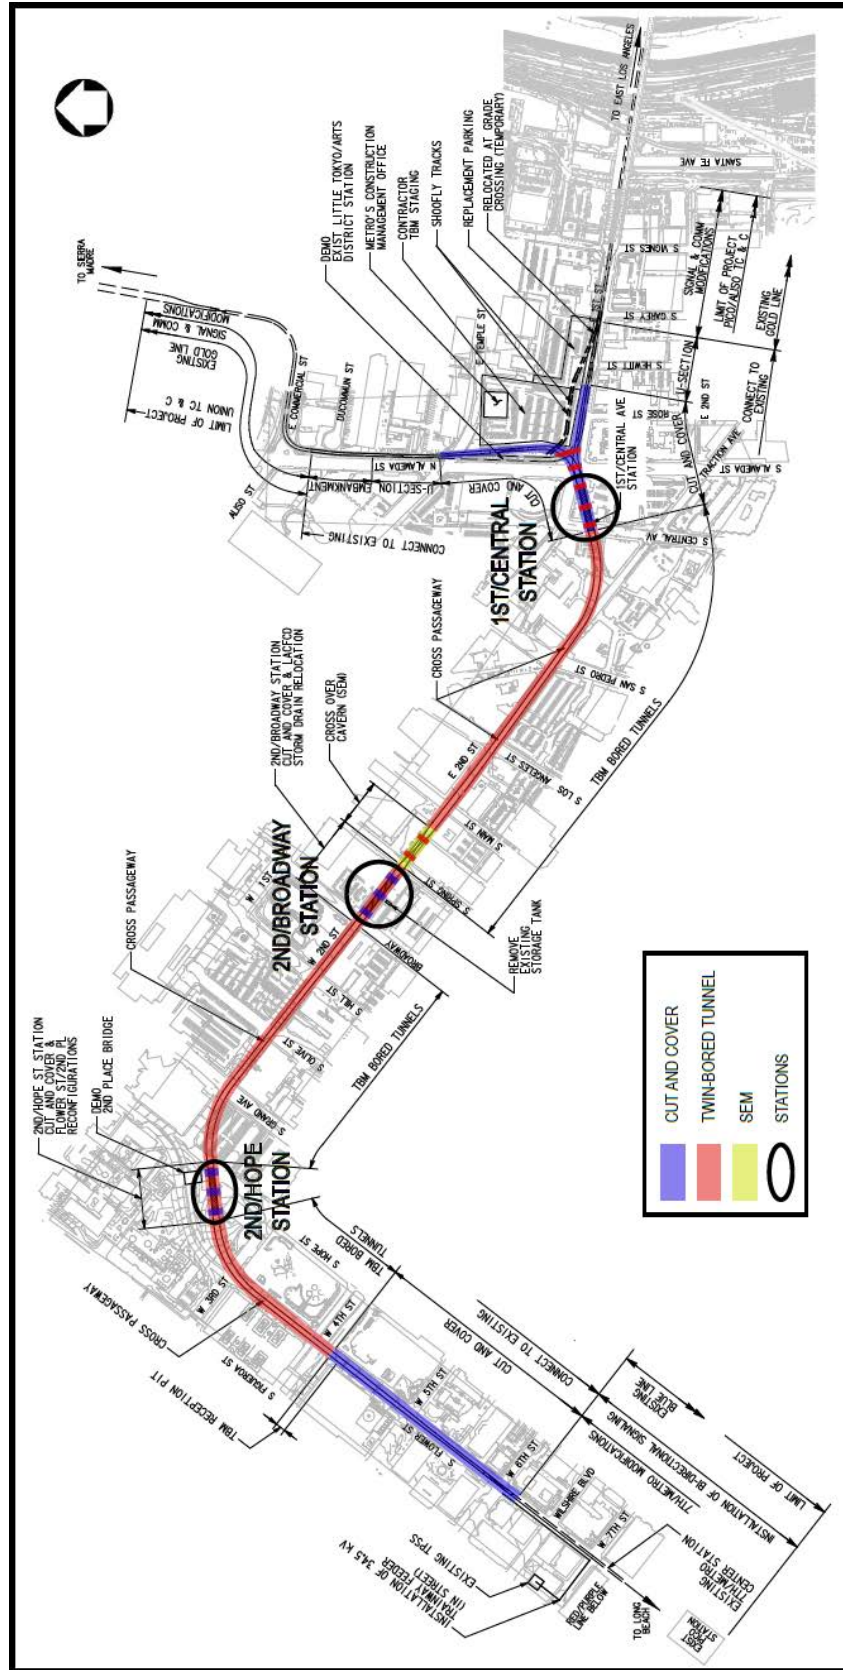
TO SIERRA MADRE
LIMIT OF PROJECT UNION TC & C
EXISTING GOLD LINE SIGNAL & COMM MODIFICATIONS
DEMO EXIST LITTLE TOKYO/ARTS DISTRICT STATION
METRO'S CONSTRUCTION MANAGEMENT OFFICE
CONTRACTOR TBM STAGING
SHOOFLY TRACKS
REPLACEMENT PARKING
RELOCATED AT GRADE CROSSING (TEMPORARY)
TO EAST LOS ANGELES
SANTA FE AVE
S VIGNES ST
SIGNAL & COMM MODIFICATIONS
LIMIT OF PROJECT PICO/ALISO TC & C
S GAREY ST
EXISTING GOLD LINE
S HEWITT ST
U-SECTION
CONNECT TO EXISTING
E 2ND ST
ROSE ST
CUT AND COVER
S ALAMEDA ST
TRACTION AVE
1ST/CENTRAL AVE STATION
E COMMERCIAL ST
DUCOMMUN ST
E TEMPLE ST
1ST ST
N ALAMEDA ST
U-SECTION EMBANKMENT
CUT AND COVER
ALISO ST
CONNECT TO EXISTING
1ST/CENTRAL STATION
S CENTRAL AV
CROSS PASSAGEWAY
S SAN PEDRO ST
2ND/BROADWAY STATION CUT AND COVER & LACFCD STORM DRAIN RELOCATION
CROSS OVER CAVERN (SEM)
E 2ND ST
S LOS ANGELES ST
TBM BORED TUNNELS
S MAIN ST
S SPRING ST
REMOVE EXISTING STORAGE TANK
W 1ST ST
2ND/BROADWAY STATION
CROSS PASSAGEWAY
W 2ND ST
BROADWAY
S HILL ST
S OLIVE ST
TBM BORED TUNNELS
2ND/HOPE ST STATION CUT AND COVER & FLOWER ST/2ND PL RECONFIGURATIONS
DEMO 2ND PLACE BRIDGE
S GRAND AVE
2ND/HOPE STATION
S HOPE ST
TBM BORED TUNNELS
W 3RD ST
W 4TH ST
CROSS PASSAGEWAY
TBM RECEPTION PIT
S FIGUEROA ST
CUT AND COVER
CONNECT TO EXISTING
W 5TH ST
S FLOWER ST
W 6TH ST
EXISTING BLUE LINE
7TH/METRO MODIFICATIONS
INSTALLATION OF BI-DIRECTIONAL SIGNALING
LIMIT OF PROJECT
WILSHIRE BLVD
W 7TH ST
EXISTING 7TH/METRO CENTER STATION
EXISTING TPSS
INSTALLATION OF 34.5 KV TRAINWAY FEEDER (IN STREET)
RED/PURPLE LINE BELOW
TO LONG BEACH
EXIST PICO STATION

CUT AND COVER
TWIN-BORED TUNNEL
SEM
STATIONS